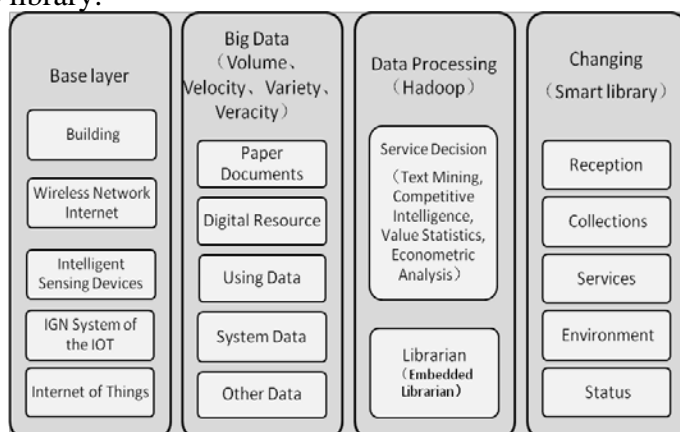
library.

Base layer

Building

Wireless Network Internet

Intelligent Sensing Devices

IGN System of the IOT

Internet of Things

Big Data（Volume、Velocity、Variety、Veracity）

Paper Documents

Digital Resource

Using Data

System Data

Other Data

Data Processing（Hadoop）

Service Decision（Text Mining, Competitive Intelligence, Value Statistics, Econometric Analysis）

Librarian（Embedded Librarian）

Changing（Smart library）

Reception

Collections

Services

Environment

Status